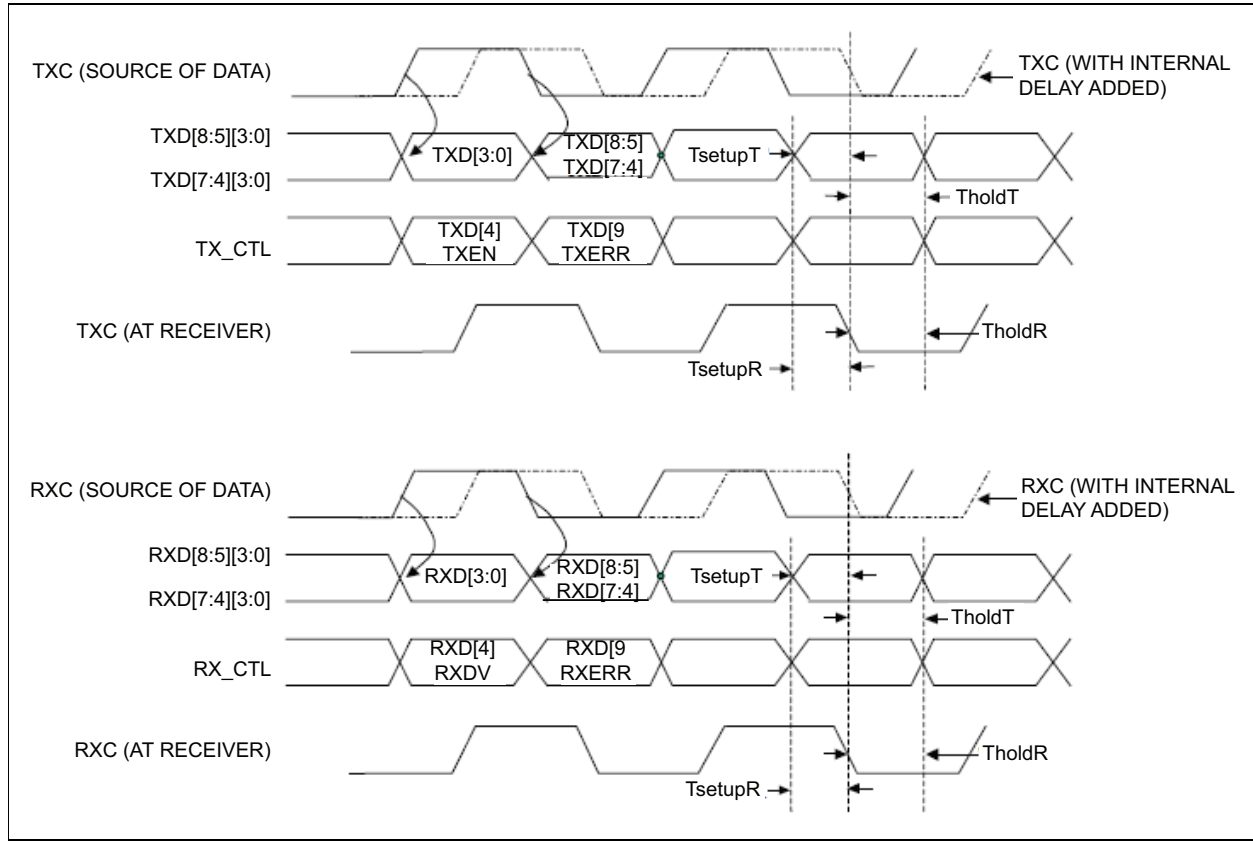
TXC (SOURCE OF DATA)

TXC (WITH INTERNAL DELAY ADDED)

TXD[8:5][3:0]

TXD[7:4][3:0]

TXD[3:0]

TXD[8:5]
TXD[7:4]

TsetupT

TholdT

TX_CTL

TXD[4]
TXEN

TXD[9
TXERR

TXC (AT RECEIVER)

TholdR

TsetupR

RXC (SOURCE OF DATA)

RXC (WITH INTERNAL DELAY ADDED)

RXD[8:5][3:0]

RXD[7:4][3:0]

RXD[3:0]

RXD[8:5]
RXD[7:4]

TsetupT

TholdT

RX_CTL

RXD[4]
RXDV

RXD[9
RXERR

RXC (AT RECEIVER)

TholdR

TsetupR